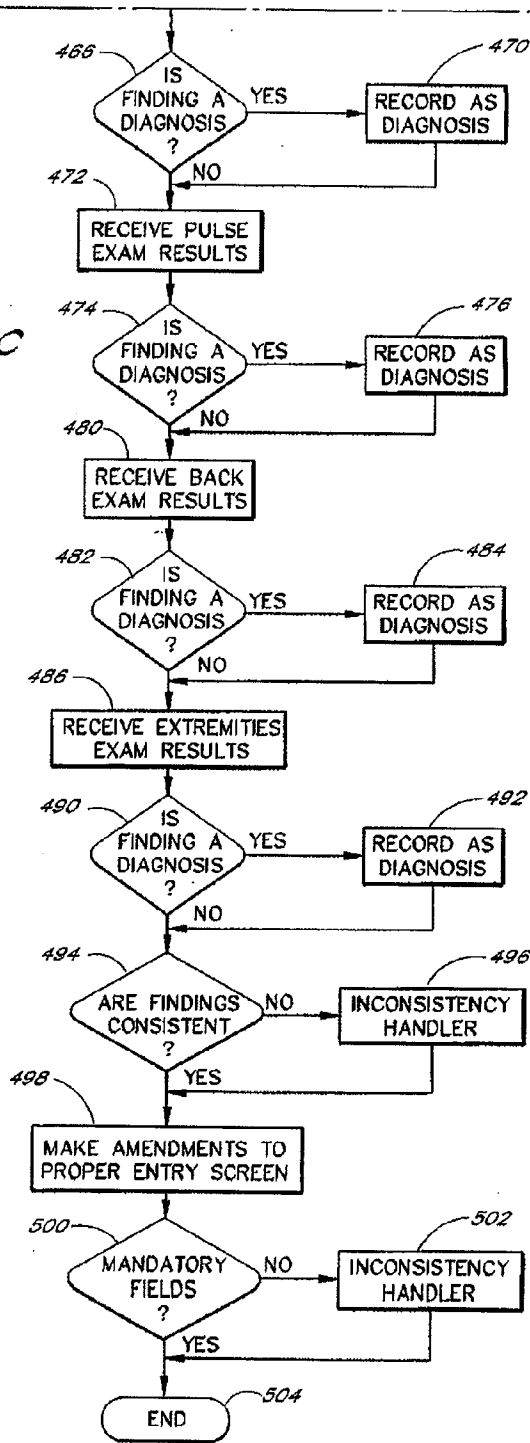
466
IS FINDING A DIAGNOSIS ?
YES
470
RECORD AS DIAGNOSIS
NO
472
RECEIVE PULSE EXAM RESULTS
C
474
IS FINDING A DIAGNOSIS ?
YES
476
RECORD AS DIAGNOSIS
NO
480
RECEIVE BACK EXAM RESULTS
482
IS FINDING A DIAGNOSIS ?
YES
484
RECORD AS DIAGNOSIS
NO
486
RECEIVE EXTREMITIES EXAM RESULTS
490
IS FINDING A DIAGNOSIS ?
YES
492
RECORD AS DIAGNOSIS
NO
494
ARE FINDINGS CONSISTENT ?
NO
496
INCONSISTENCY HANDLER
YES
498
MAKE AMENDMENTS TO PROPER ENTRY SCREEN
500
MANDATORY FIELDS ?
NO
502
INCONSISTENCY HANDLER
YES
END
504